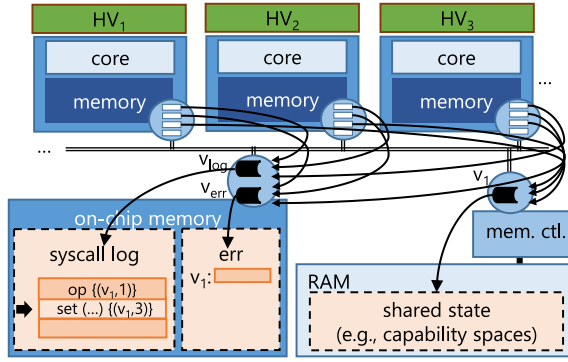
$HV_1$

$HV_2$

$HV_3$

core

memory

core

memory

core

memory

...

...

$v_{log}$

$v_{err}$

$v_1$

on-chip memory

syscall log

op $\{(v_1,1)\}$

set (...) $\{(v_1,3)\}$

err

$v_1$:

mem. ctl.

RAM

shared state (e.g., capability spaces)